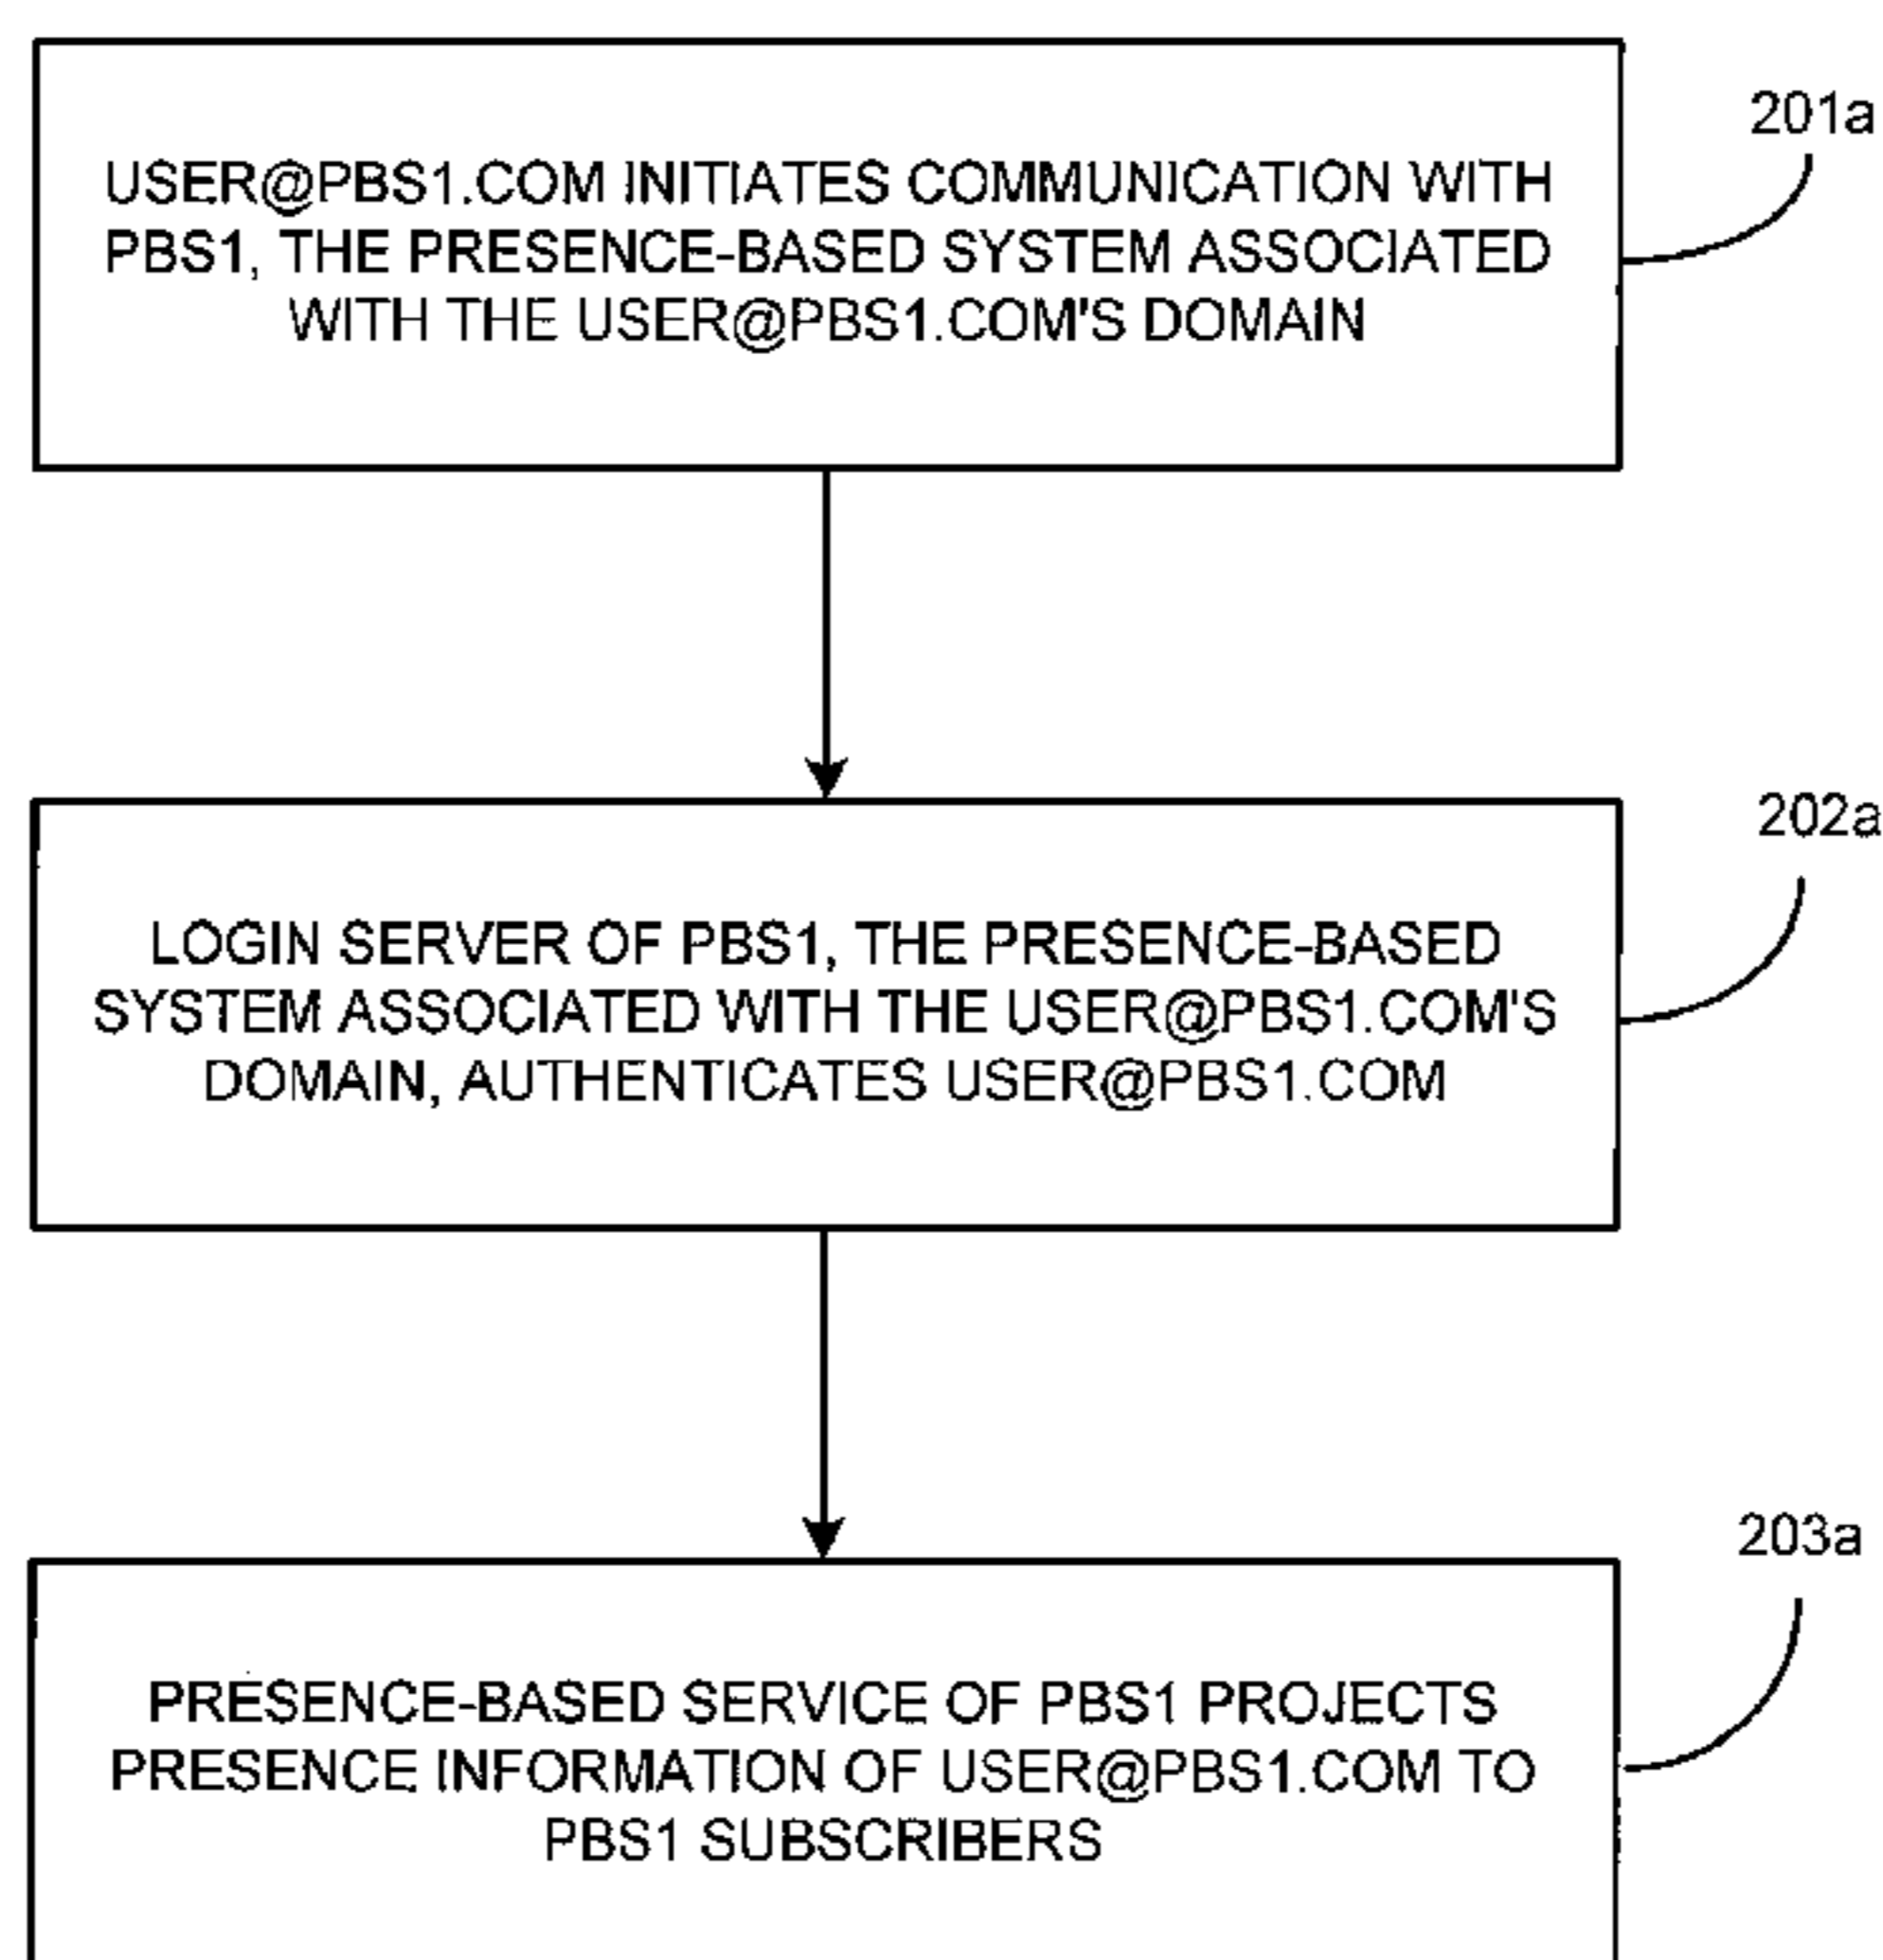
201a

USER@PBS1.COM INITIATES COMMUNICATION WITH PBS1, THE PRESENCE-BASED SYSTEM ASSOCIATED WITH THE USER@PBS1.COM'S DOMAIN

202a

LOGIN SERVER OF PBS1, THE PRESENCE-BASED SYSTEM ASSOCIATED WITH THE USER@PBS1.COM'S DOMAIN, AUTHENTICATES USER@PBS1.COM

203a

PRESENCE-BASED SERVICE OF PBS1 PROJECTS PRESENCE INFORMATION OF USER@PBS1.COM TO PBS1 SUBSCRIBERS